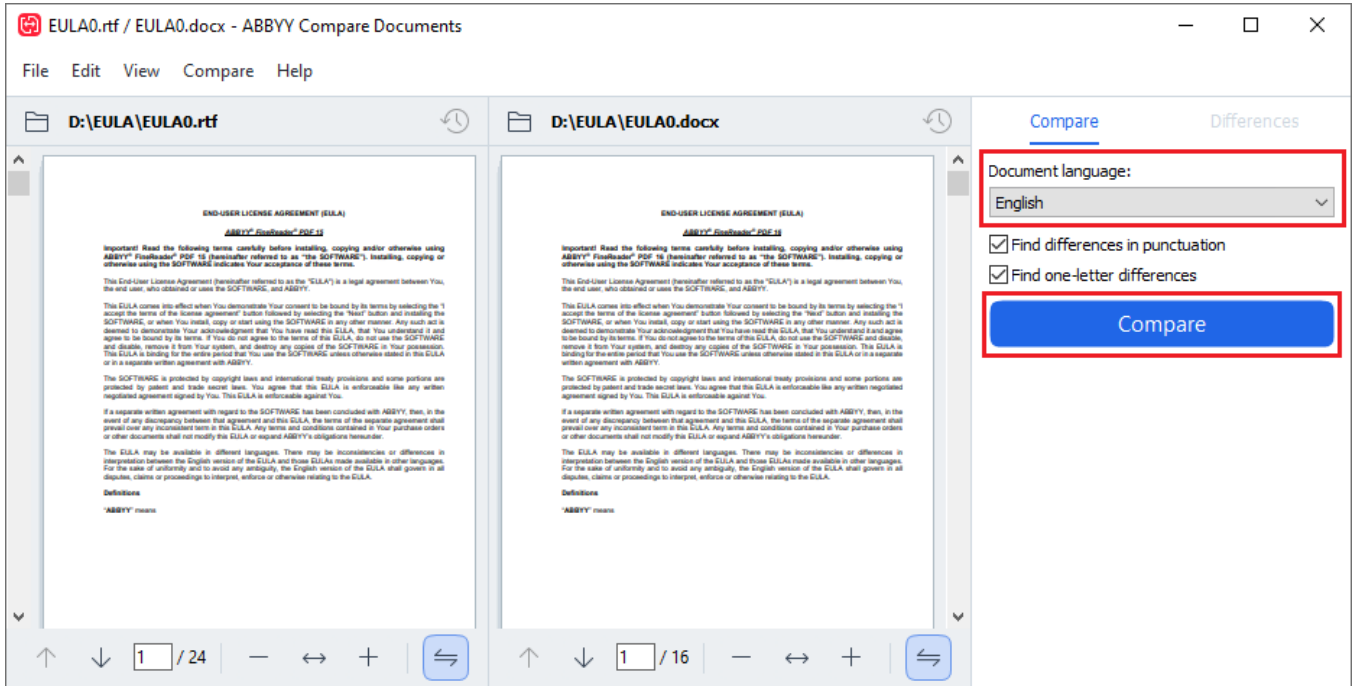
EULA0.rtf / EULA0.docx - ABBYY Compare Documents

File Edit View Compare Help

D:\EULA\EULA0.rtf

END-USER LICENSE AGREEMENT (EULA)

ABBYY® FineReader® PDF 15

Important! Read the following terms carefully before installing, copying and/or otherwise using ABBYY® FineReader® PDF 15 (hereinafter referred to as "the SOFTWARE"). Installing, copying or otherwise using the SOFTWARE indicates Your acceptance of these terms.

This End-User License Agreement (hereinafter referred to as the "EULA") is a legal agreement between You, the end user, who obtained or uses the SOFTWARE, and ABBYY.

This EULA comes into effect when You demonstrate Your consent to be bound by its terms by selecting the "I accept the terms of the license agreement" button followed by selecting the "Next" button and installing the SOFTWARE, or when You install, copy or start using the SOFTWARE in any other manner. Any such act is deemed to demonstrate Your acknowledgment that You have read this EULA, that You understand it and agree to be bound by its terms. If You do not agree to the terms of this EULA, do not use the SOFTWARE and disable, remove it from Your system, and destroy any copies of the SOFTWARE in Your possession. This EULA is binding for the entire period that You use the SOFTWARE unless otherwise stated in this EULA or in a separate written agreement with ABBYY.

The SOFTWARE is protected by copyright laws and international treaty provisions and some portions are protected by patent and trade secret laws. You agree that this EULA is enforceable like any written negotiated agreement signed by You. This EULA is enforceable against You.

If a separate written agreement with regard to the SOFTWARE has been concluded with ABBYY, then, in the event of any discrepancy between that agreement and this EULA, the terms of the separate agreement shall prevail over any inconsistent term in this EULA. Any terms and conditions contained in Your purchase orders or other documents shall not modify this EULA or expand ABBYY's obligations hereunder.

The EULA may be available in different languages. There may be inconsistencies or differences in interpretation between the English version of the EULA and those EULAs made available in other languages. For the sake of uniformity and to avoid any ambiguity, the English version of the EULA shall govern in all disputes, claims or proceedings to interpret, enforce or otherwise relating to the EULA.

Definitions

"ABBYY" means

1 / 24

D:\EULA\EULA0.docx

END-USER LICENSE AGREEMENT (EULA)

ABBYY® FineReader® PDF 16

Important! Read the following terms carefully before installing, copying and/or otherwise using ABBYY® FineReader® PDF 16 (hereinafter referred to as "the SOFTWARE"). Installing, copying or otherwise using the SOFTWARE indicates Your acceptance of these terms.

This End-User License Agreement (hereinafter referred to as the "EULA") is a legal agreement between You, the end user, who obtained or uses the SOFTWARE, and ABBYY.

This EULA comes into effect when You demonstrate Your consent to be bound by its terms by selecting the "I accept the terms of the license agreement" button followed by selecting the "Next" button and installing the SOFTWARE, or when You install, copy or start using the SOFTWARE in any other manner. Any such act is deemed to demonstrate Your acknowledgment that You have read this EULA, that You understand it and agree to be bound by its terms. If You do not agree to the terms of this EULA, do not use the SOFTWARE and disable, remove it from Your system, and destroy any copies of the SOFTWARE in Your possession. This EULA is binding for the entire period that You use the SOFTWARE unless otherwise stated in this EULA or in a separate written agreement with ABBYY.

The SOFTWARE is protected by copyright laws and international treaty provisions and some portions are protected by patent and trade secret laws. You agree that this EULA is enforceable like any written negotiated agreement signed by You. This EULA is enforceable against You.

If a separate written agreement with regard to the SOFTWARE has been concluded with ABBYY, then, in the event of any discrepancy between that agreement and this EULA, the terms of the separate agreement shall prevail over any inconsistent term in this EULA. Any terms and conditions contained in Your purchase orders or other documents shall not modify this EULA or expand ABBYY's obligations hereunder.

The EULA may be available in different languages. There may be inconsistencies or differences in interpretation between the English version of the EULA and those EULAs made available in other languages. For the sake of uniformity and to avoid any ambiguity, the English version of the EULA shall govern in all disputes, claims or proceedings to interpret, enforce or otherwise relating to the EULA.

Definitions

"ABBYY" means

1 / 16

Compare Differences

Document language:
English

Find differences in punctuation
Find one-letter differences

Compare